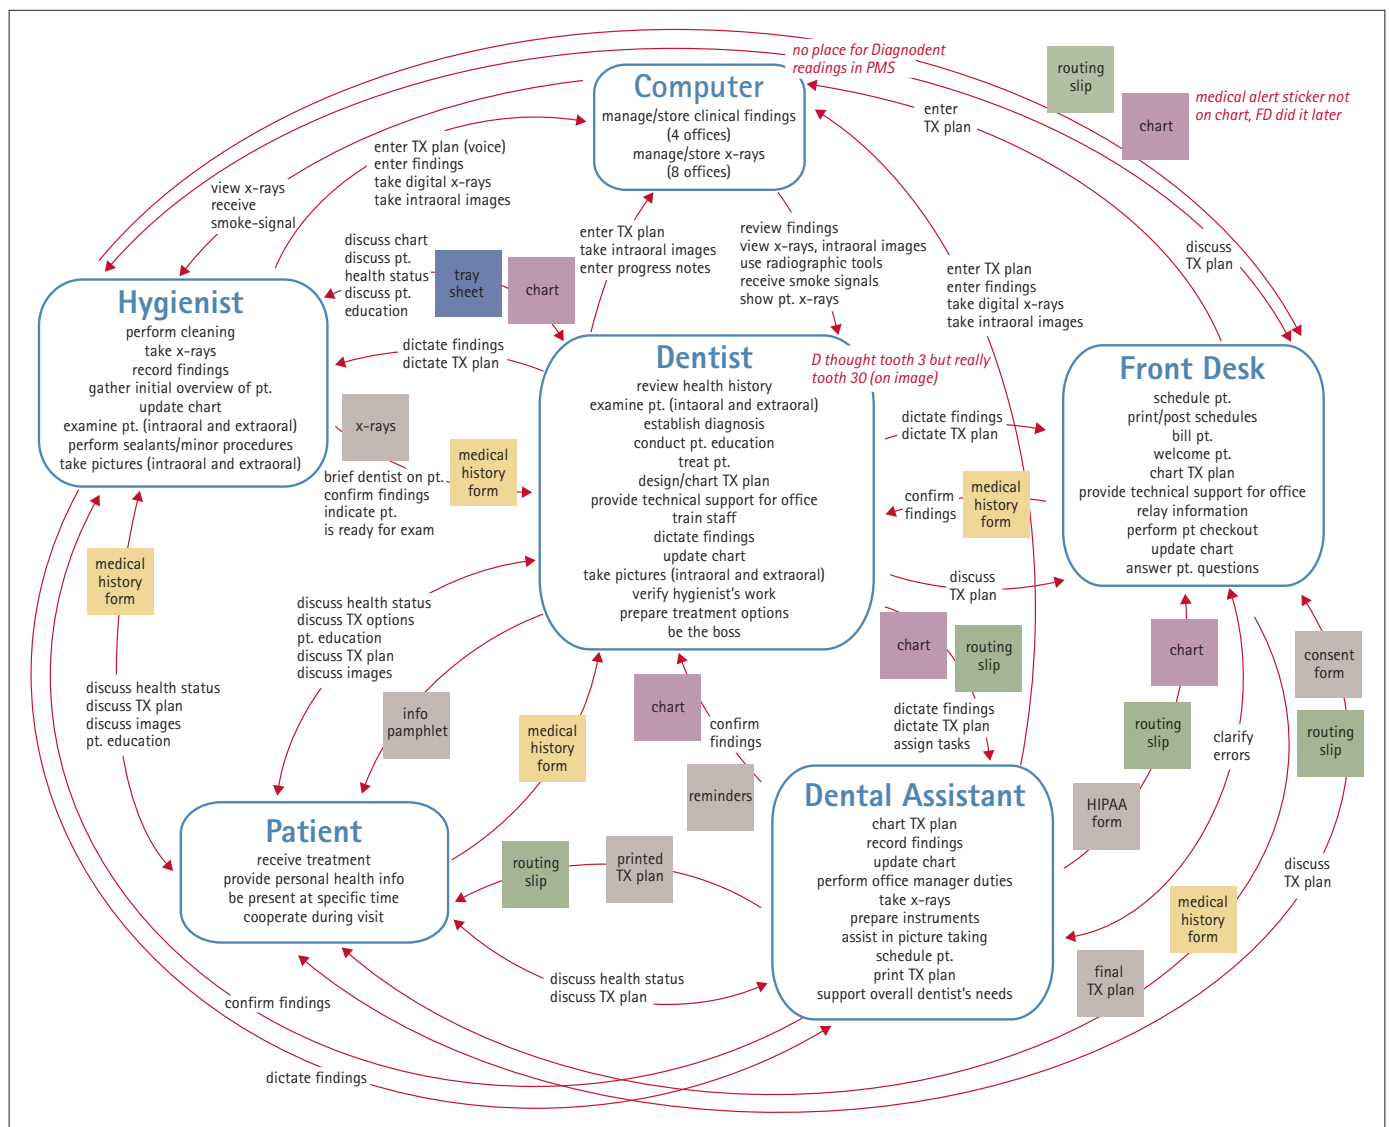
no place for Diagnodent readings in PMS

routing slip

chart

medical alert sticker not on chart, FD did it later

Computer
manage/store clinical findings (4 offices)
manage/store x-rays (8 offices)

enter TX plan

enter TX plan (voice)
enter findings
take digital x-rays
take intraoral images

view x-rays
receive smoke-signal

discuss chart
discuss pt. health status
discuss pt. education

tray sheet

chart

enter TX plan
take intraoral images
enter progress notes

review findings
view x-rays, intraoral images
use radiographic tools
receive smoke signals
show pt. x-rays

enter TX plan
enter findings
take digital x-rays
take intraoral images

discuss TX plan

Hygienist
perform cleaning
take x-rays
record findings
gather initial overview of pt.
update chart
examine pt. (intraoral and extraoral)
perform sealants/minor procedures
take pictures (intraoral and extraoral)

dictate findings
dictate TX plan

x-rays

brief dentist on pt.
confirm findings
indicate pt.
is ready for exam

medical history form

Dentist
review health history
examine pt. (intaoral and extraoral)
establish diagnosis
conduct pt. education
treat pt.
design/chart TX plan
provide technical support for office
train staff
dictate findings
update chart
take pictures (intraoral and extraoral)
verify hygienist's work
prepare treatment options
be the boss

D thought tooth 3 but really tooth 30 (on image)

dictate findings
dictate TX plan

confirm findings

medical history form

Front Desk
schedule pt.
print/post schedules
bill pt.
welcome pt.
chart TX plan
provide technical support for office
relay information
perform pt checkout
update chart
answer pt. questions

discuss TX plan

medical history form

discuss health status
discuss TX options
pt. education
discuss TX plan
discuss images

discuss health status
discuss TX plan
discuss images
pt. education

info pamphlet

medical history form

chart

confirm findings

chart

routing slip

dictate findings
dictate TX plan
assign tasks

chart

routing slip

clarify errors

consent form

routing slip

reminders

Patient
receive treatment
provide personal health info
be present at specific time
cooperate during visit

routing slip

printed TX plan

Dental Assistant
chart TX plan
record findings
update chart
perform office manager duties
take x-rays
prepare instruments
assist in picture taking
schedule pt.
print TX plan
support overall dentist's needs

HIPAA form

discuss TX plan

medical history form

final TX plan

discuss health status
discuss TX plan

confirm findings

dictate findings